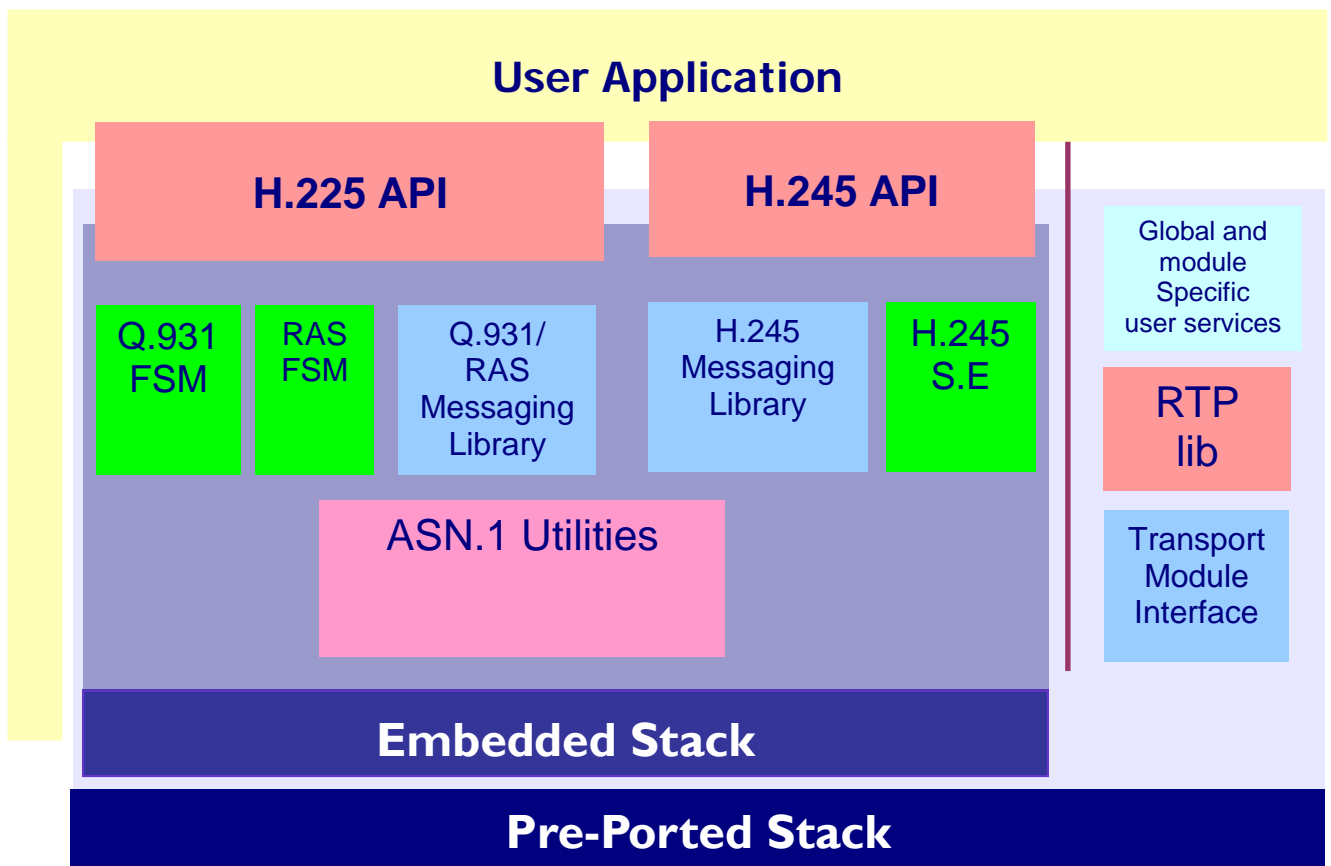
User Application

H.225 API

H.245 API

Global and module Specific user services

Q.931 FSM

RAS FSM

Q.931/ RAS Messaging Library

H.245 Messaging Library

H.245 S.E

RTP lib

ASN.1 Utilities

Transport Module Interface

Embedded Stack

Pre-Ported Stack